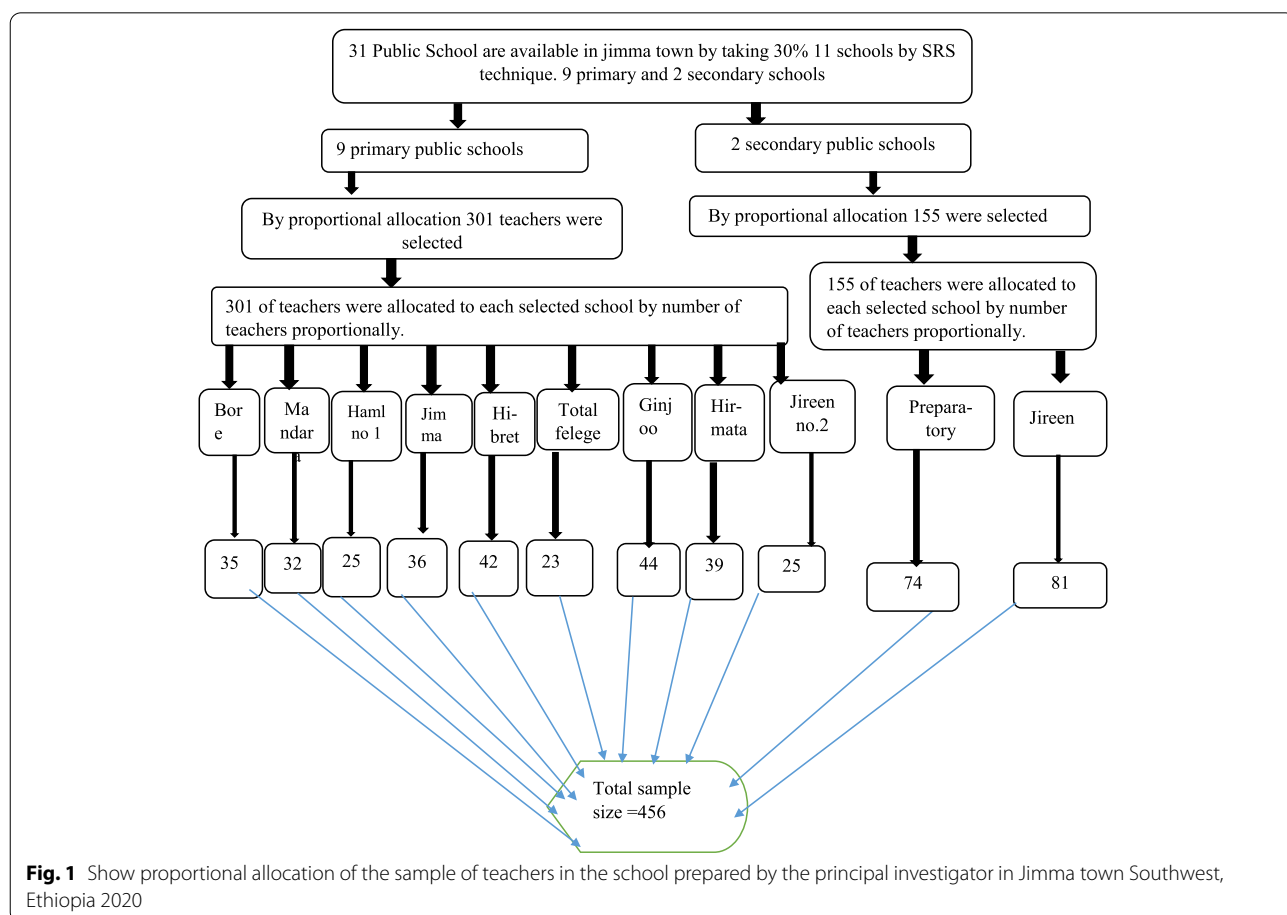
31 Public School are available in jimma town by taking 30% 11 schools by SRS technique. 9 primary and 2 secondary schools

9 primary public schools

2 secondary public schools

By proportional allocation 301 teachers were selected

By proportional allocation 155 were selected

301 of teachers were allocated to each selected school by number of teachers proportionally.

155 of teachers were allocated to each selected school by number of teachers proportionally.

Bor e

Ma ndar a

Haml no 1

Jim ma

Hi-bret

Total felege

Ginj oo

Hir-mata

Jireen no.2

Prepara-tory

Jireen

35

32

25

36

42

23

44

39

25

74

81

Total sample size =456

**Fig. 1** Show proportional allocation of the sample of teachers in the school prepared by the principal investigator in Jimma town Southwest, Ethiopia 2020